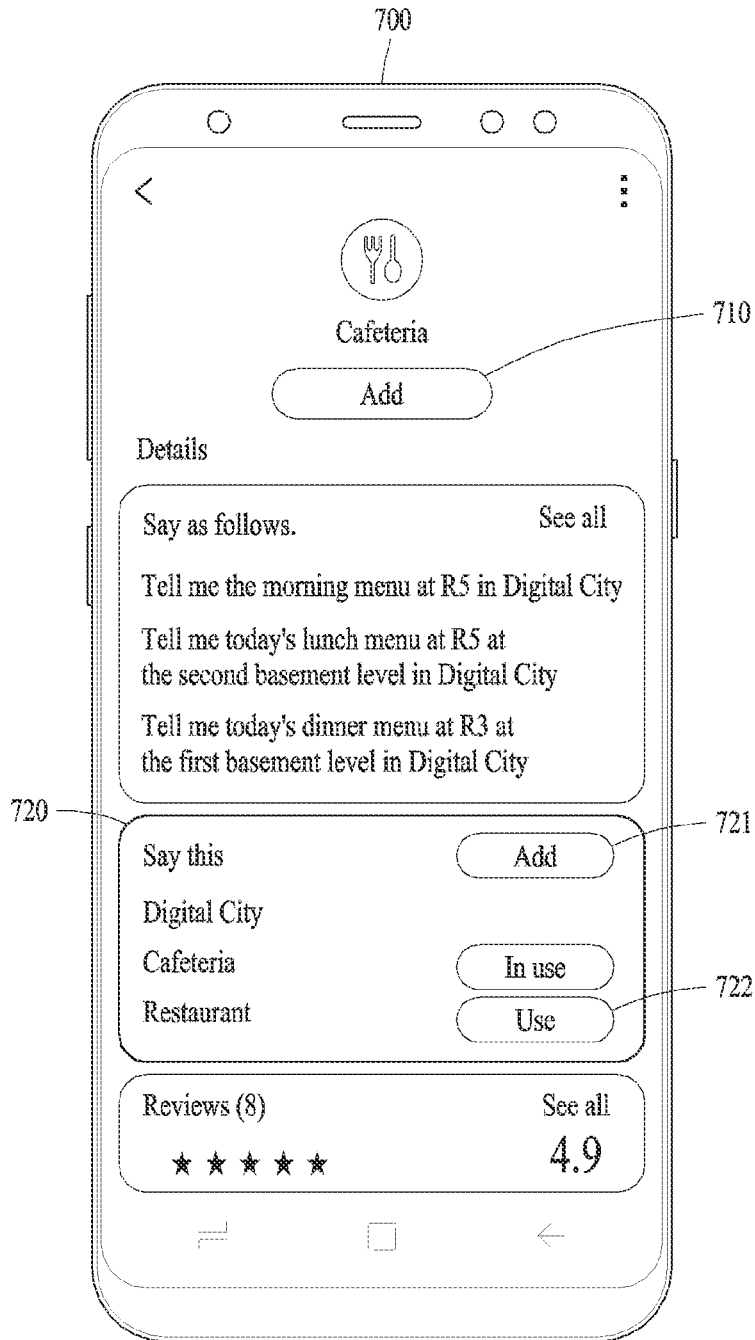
700

Cafeteria

710

Add

Details

Say as follows.

See all

Tell me the morning menu at R5 in Digital City

Tell me today's lunch menu at R5 at the second basement level in Digital City

Tell me today's dinner menu at R3 at the first basement level in Digital City

720

Say this

Add

721

Digital City

Cafeteria

In use

Restaurant

Use

722

Reviews (8)

See all

★ ★ ★ ★ ★

4.9